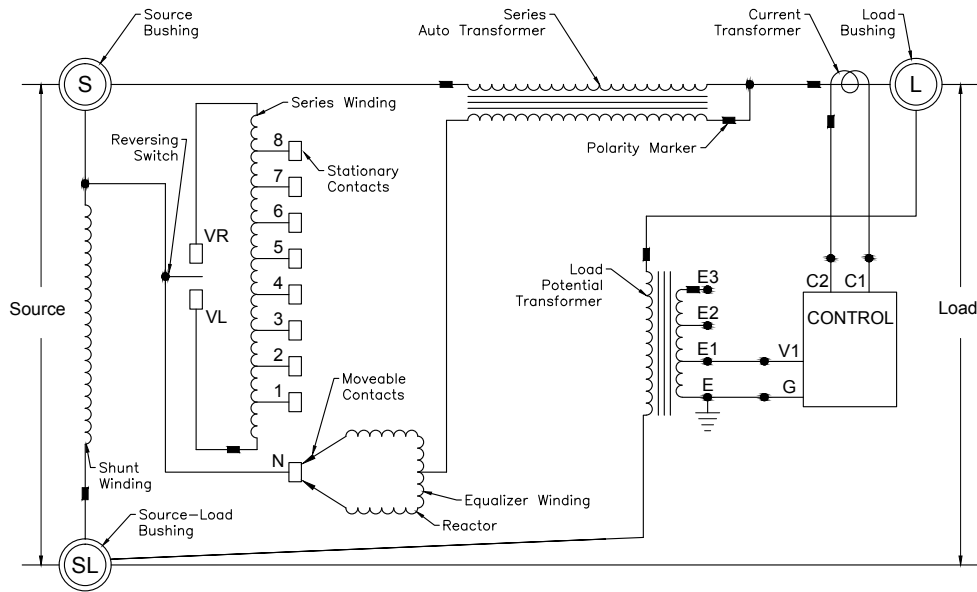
Source Bushing

Series Auto Transformer

Current Transformer

Load Bushing

S

L

Series Winding

Reversing Switch

8

Stationary Contacts

7

6

VR

5

4

VL

3

2

1

Moveable Contacts

N

Polarity Marker

Load Potential Transformer

E3

E2

E1

E

C2

C1

CONTROL

V1

G

Source

Load

Shunt Winding

Equalizer Winding

Reactor

Source–Load Bushing

SL